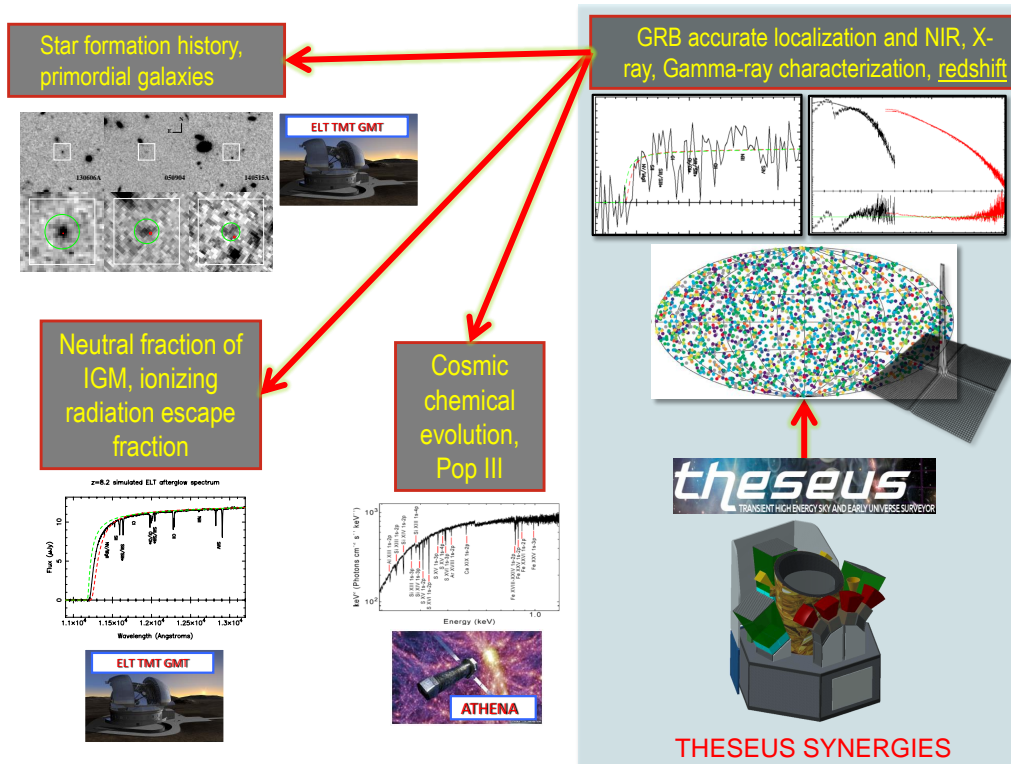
Star formation history, primordial galaxies

GRB accurate localization and NIR, X-ray, Gamma-ray characterization, redshift

130606A

050904

140515A

ELT TMT GMT

Neutral fraction of IGM, ionizing radiation escape fraction

Cosmic chemical evolution, Pop III

theseus

TRANSIENT HIGH ENERGY SKY AND EARLY UNIVERSE SURVEYOR

z=8.2 simulated ELT afterglow spectrum

Flux (μJy)

Wavelength (Angstroms)

$1.1\times10^4$ $1.15\times10^4$ $1.2\times10^4$ $1.25\times10^4$ $1.3\times10^4$

$10^3$

$10^2$

keV² (Photons cm⁻² s⁻¹ keV⁻¹)

Energy (keV)

1.0

ELT TMT GMT

ATHENA

THESEUS SYNERGIES